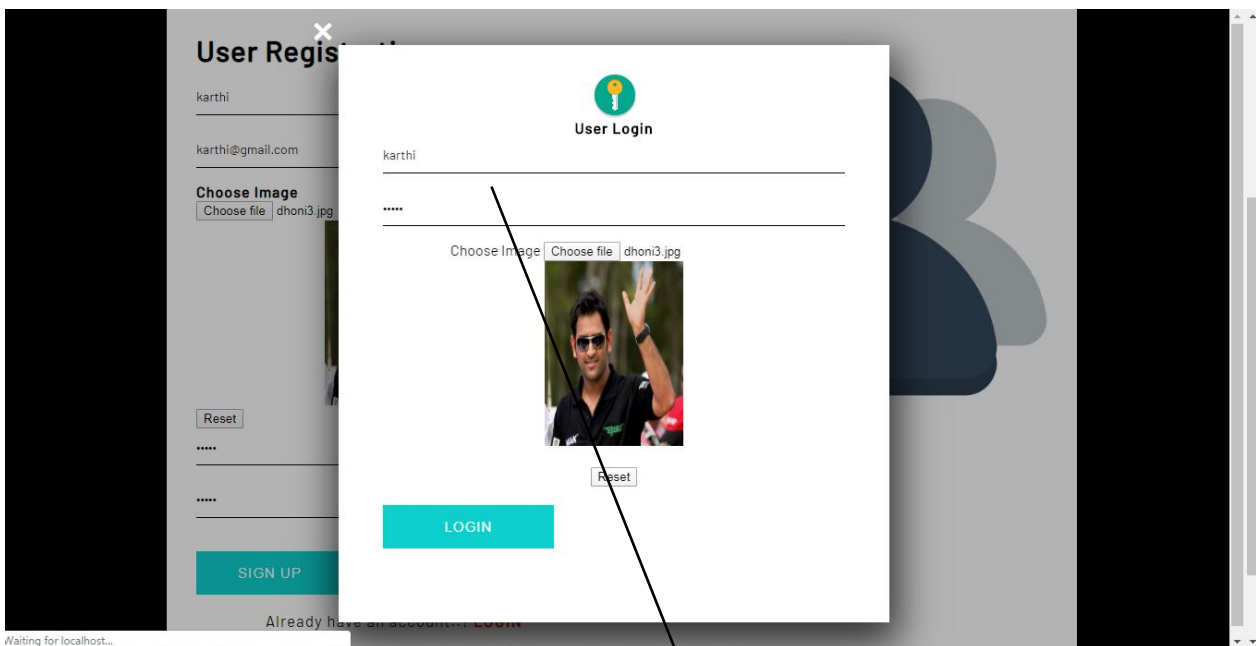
User Regis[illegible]

karthi

karthi@gmail.com

Choose Image
Choose file dhoni3.jpg

Reset

•••••

•••••

SIGN UP

Already have an account... LOGIN

×

User Login

karthi

•••••

Choose Image Choose file dhoni3.jpg

Reset

LOGIN

Waiting for localhost...